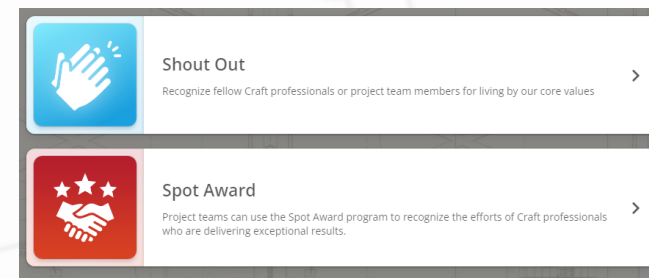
Shout Out

Recognize fellow Craft professionals or project team members for living by our core values

>

Spot Award

Project teams can use the Spot Award program to recognize the efforts of Craft professionals who are delivering exceptional results.

>